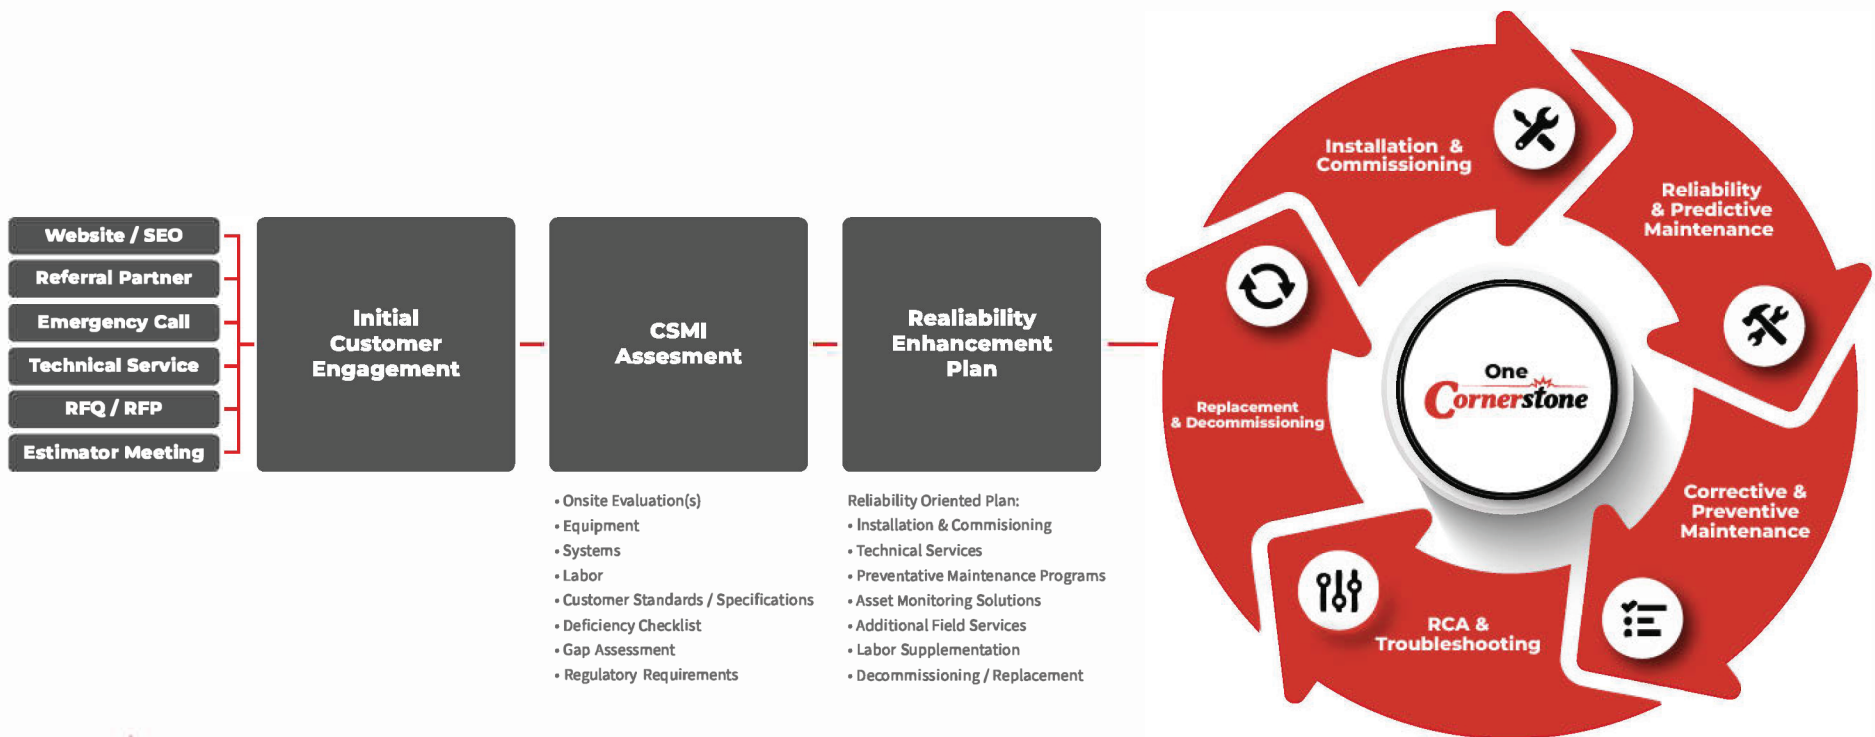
Website / SEO
Referral Partner
Emergency Call
Technical Service
RFQ / RFP
Estimator Meeting

Initial Customer Engagement

CSMI Assesment

• Onsite Evaluation(s)
• Equipment
• Systems
• Labor
• Customer Standards / Specifications
• Deficiency Checklist
• Gap Assessment
• Regulatory Requirements

Realiability Enhancement Plan

Reliability Oriented Plan:
• Installation & Commisioning
• Technical Services
• Preventative Maintenance Programs
• Asset Monitoring Solutions
• Additional Field Services
• Labor Supplementation
• Decommissioning / Replacement

Installation & Commissioning

Reliability & Predictive Maintenance

Corrective & Preventive Maintenance

RCA & Troubleshooting

Replacement & Decommissioning

One Cornerstone